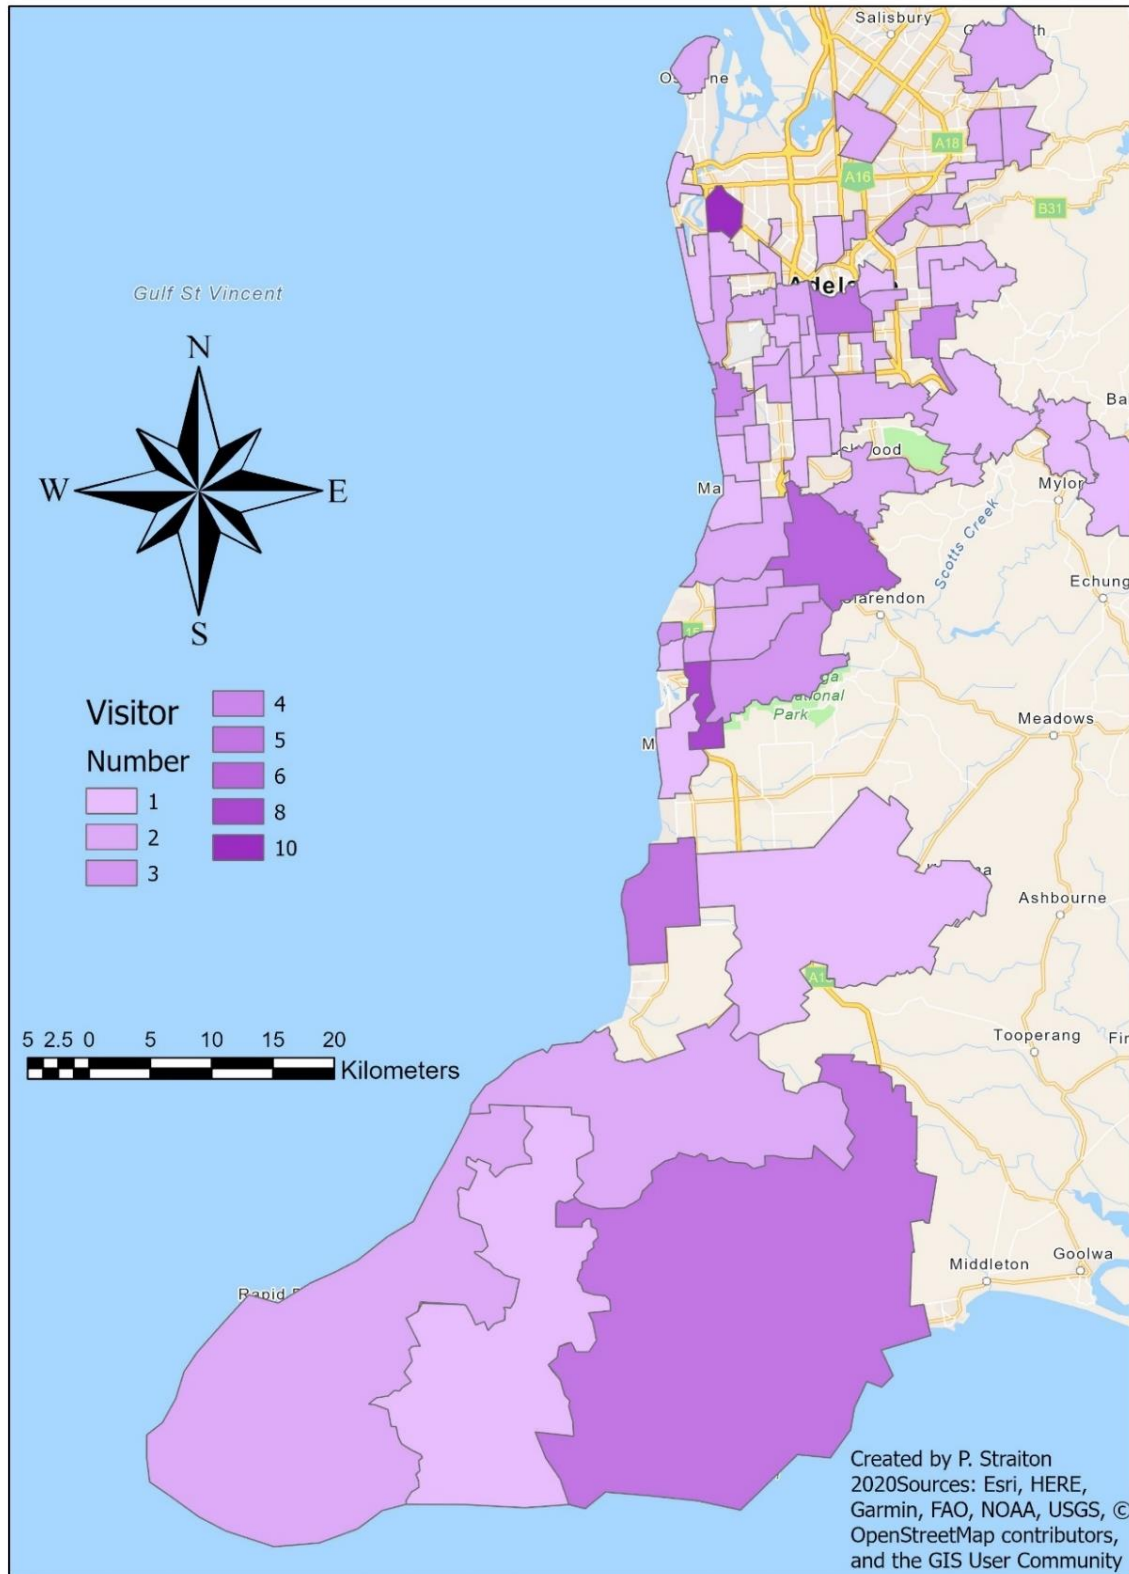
Salisbury

G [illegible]th

O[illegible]ne

A18

A16

B31

Adel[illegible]

Gulf St Vincent

N

W

E

S

Ba

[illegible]ood

Ma

Mylor

Scotts Creek

Echung

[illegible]arendon

Visitor Number

1

2

3

4

5

6

8

10

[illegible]ga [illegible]ional Park

Meadows

M

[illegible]a

Ashbourne

A1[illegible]

5 2.5 0 5 10 15 20

Kilometers

Tooperang

Fi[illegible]

Rapid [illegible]

Middleton

Goolwa

Created by P. Straiton 2020Sources: Esri, HERE, Garmin, FAO, NOAA, USGS, © OpenStreetMap contributors, and the GIS User Community